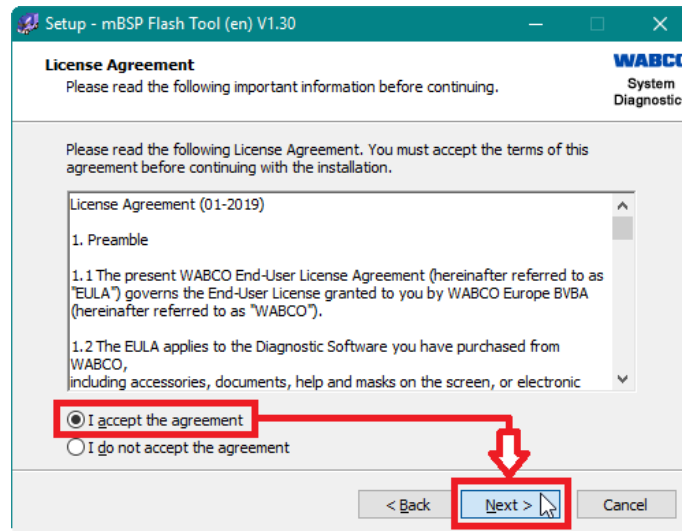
Setup - mBSP Flash Tool (en) V1.30

License Agreement
Please read the following important information before continuing.

WABCO
System
Diagnostic

Please read the following License Agreement. You must accept the terms of this agreement before continuing with the installation.

License Agreement (01-2019)

1. Preamble

1.1 The present WABCO End-User License Agreement (hereinafter referred to as "EULA") governs the End-User License granted to you by WABCO Europe BVBA (hereinafter referred to as "WABCO").

1.2 The EULA applies to the Diagnostic Software you have purchased from WABCO,
including accessories, documents, help and masks on the screen, or electronic

I accept the agreement
I do not accept the agreement

< Back
Next >
Cancel